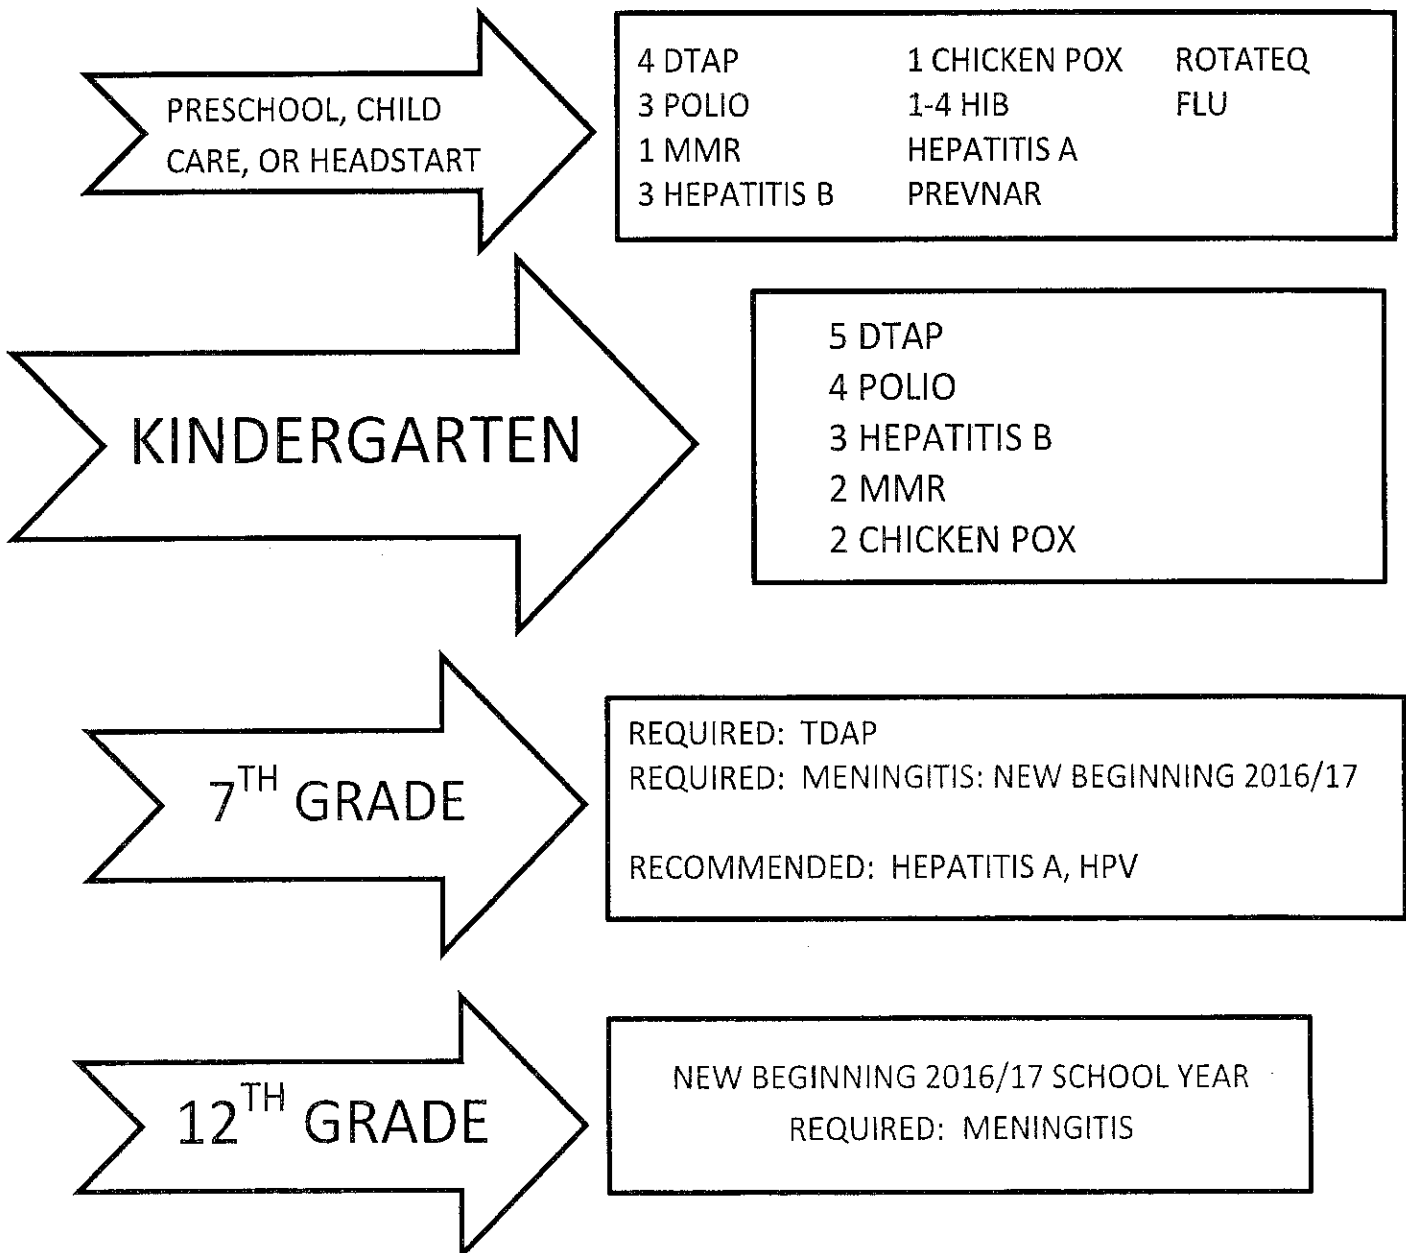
PRESCHOOL, CHILD CARE, OR HEADSTART

4 DTAP
3 POLIO
1 MMR
3 HEPATITIS B

1 CHICKEN POX
1-4 HIB
HEPATITIS A
PREVNAR

ROTATEQ
FLU

KINDERGARTEN

5 DTAP
4 POLIO
3 HEPATITIS B
2 MMR
2 CHICKEN POX

$7^{TH}$ GRADE

REQUIRED: TDAP
REQUIRED: MENINGITIS: NEW BEGINNING 2016/17

RECOMMENDED: HEPATITIS A, HPV

$12^{TH}$ GRADE

NEW BEGINNING 2016/17 SCHOOL YEAR
REQUIRED: MENINGITIS